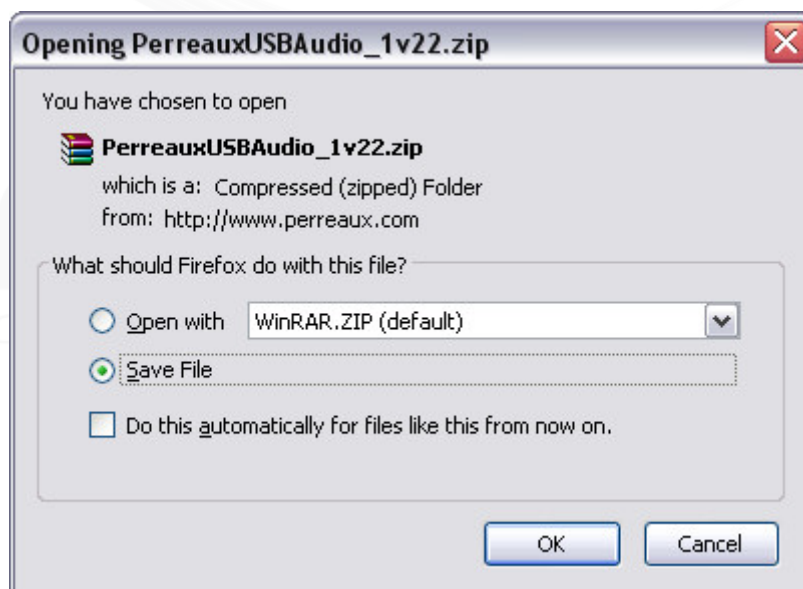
Opening PerreauxUSBAudio_1v22.zip

You have chosen to open

PerreauxUSBAudio_1v22.zip

which is a: Compressed (zipped) Folder

from: http://www.perreaux.com

What should Firefox do with this file?

Open with WinRAR.ZIP (default)

Save File

Do this automatically for files like this from now on.

OK Cancel